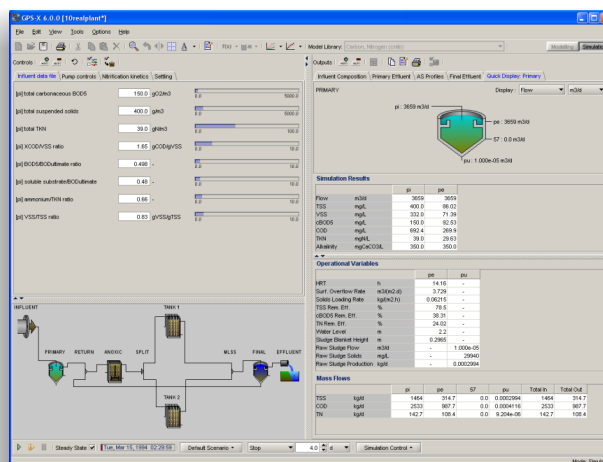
GPS-X 6.0.0 [10realplant*]

File Edit View Tools Options Help

Model Library: Carbon, Nitrogen (cnlib)

Modeling Simulation

Controls

Influent data file | Pump controls | Nitrification kinetics | Settling

[pi] total carbonaceous BOD5 150.0 gO2/m3 0.0 5000.0

[pi] total suspended solids 400.0 g/m3 0.0 5000.0

[pi] total TKN 39.0 gN/m3 0.0 100.0

[pi] XCOD/VSS ratio 1.65 gCOD/gVSS 0.0 10.0

[pi] BOD5/BODultimate ratio 0.498 - 0.0 10.0

[pi] soluble substrate/BODultimate 0.48 - 0.0 10.0

[pi] ammonium/TKN ratio 0.66 - 0.0 10.0

[pi] VSS/TSS ratio 0.83 gVSS/gTSS 0.0 10.0

INFLUENT

PRIMARY RETURN ANOXIC SPLIT TANK 1 MLSS FINAL EFFLUENT

TANK 2

Outputs

Influent Composition | Primary Effluent | AS Profiles | Final Effluent | Quick Display: Primary

PRIMARY

Display: Flow m3/d

pi : 3659 m3/d

pe : 3659 m3/d

57 : 0.0 m3/d

pu : 1.000e-05 m3/d

Simulation Results

| | | pi | pe |
|---|---|---|---|
| Flow | m3/d | 3659 | 3659 |
| TSS | mg/L | 400.0 | 86.02 |
| VSS | mg/L | 332.0 | 71.39 |
| cBOD5 | mg/L | 150.0 | 92.53 |
| COD | mg/L | 692.4 | 269.9 |
| TKN | mgN/L | 39.0 | 29.63 |
| Alkalinity | mgCaCO3/L | 350.0 | 350.0 |

Operational Variables

| | | pe | pu |
|---|---|---|---|
| HRT | h | 14.16 | - |
| Surf. Overflow Rate | m3/(m2.d) | 3.729 | - |
| Solids Loading Rate | kg/(m2.h) | 0.06215 | - |
| TSS Rem. Eff. | % | 78.5 | - |
| cBOD5 Rem. Eff. | % | 38.31 | - |
| TN Rem. Eff. | % | 24.02 | - |
| Water Level | m | 2.2 | - |
| Sludge Blanket Height | m | 0.2965 | - |
| Raw Sludge Flow | m3/d | - | 1.000e-05 |
| Raw Sludge Solids | mg/L | - | 29940 |
| Raw Sludge Production | kg/d | - | 0.0002994 |

Mass Flows

| | | pi | pe | 57 | pu | Total In | Total Out |
|---|---|---|---|---|---|---|---|
| TSS | kg/d | 1464 | 314.7 | 0.0 | 0.0002994 | 1464 | 314.7 |
| COD | kg/d | 2533 | 987.7 | 0.0 | 0.0004116 | 2533 | 987.7 |
| TN | kg/d | 142.7 | 108.4 | 0.0 | 9.204e-06 | 142.7 | 108.4 |

Steady State Tue, Mar 15, 1994 02:29:59 Default Scenario Stop 4.0 d Simulation Control

Mode: Simulation